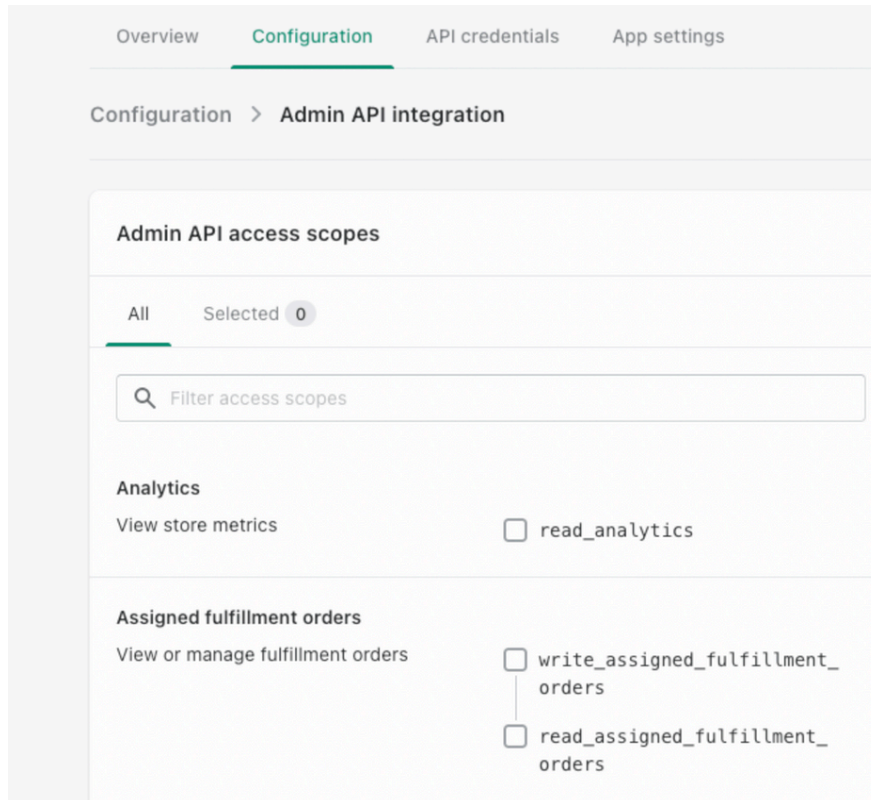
Overview Configuration API credentials App settings

Configuration > Admin API integration

Admin API access scopes

All Selected 0

Filter access scopes

Analytics
View store metrics

read_analytics

Assigned fulfillment orders
View or manage fulfillment orders

write_assigned_fulfillment_orders

read_assigned_fulfillment_orders